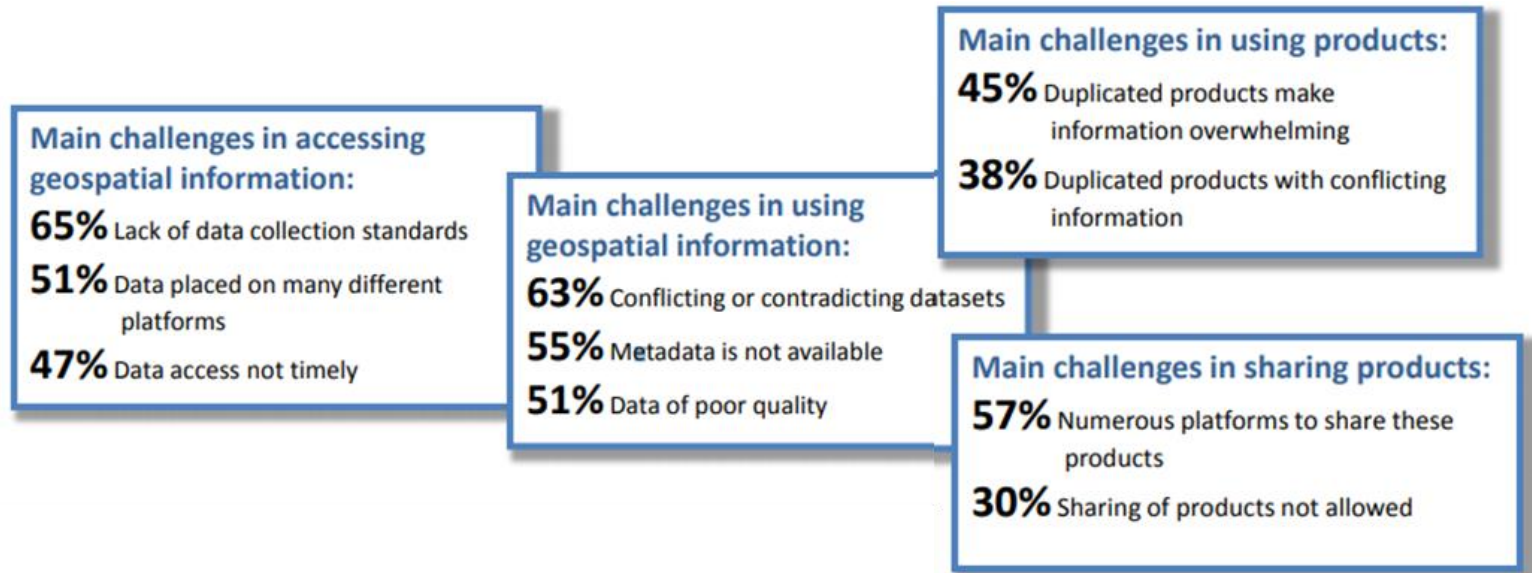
Main challenges in accessing geospatial information:
65% Lack of data collection standards
51% Data placed on many different platforms
47% Data access not timely

Main challenges in using geospatial information:
63% Conflicting or contradicting datasets
55% Metadata is not available
51% Data of poor quality

Main challenges in using products:
45% Duplicated products make information overwhelming
38% Duplicated products with conflicting information

Main challenges in sharing products:
57% Numerous platforms to share these products
30% Sharing of products not allowed